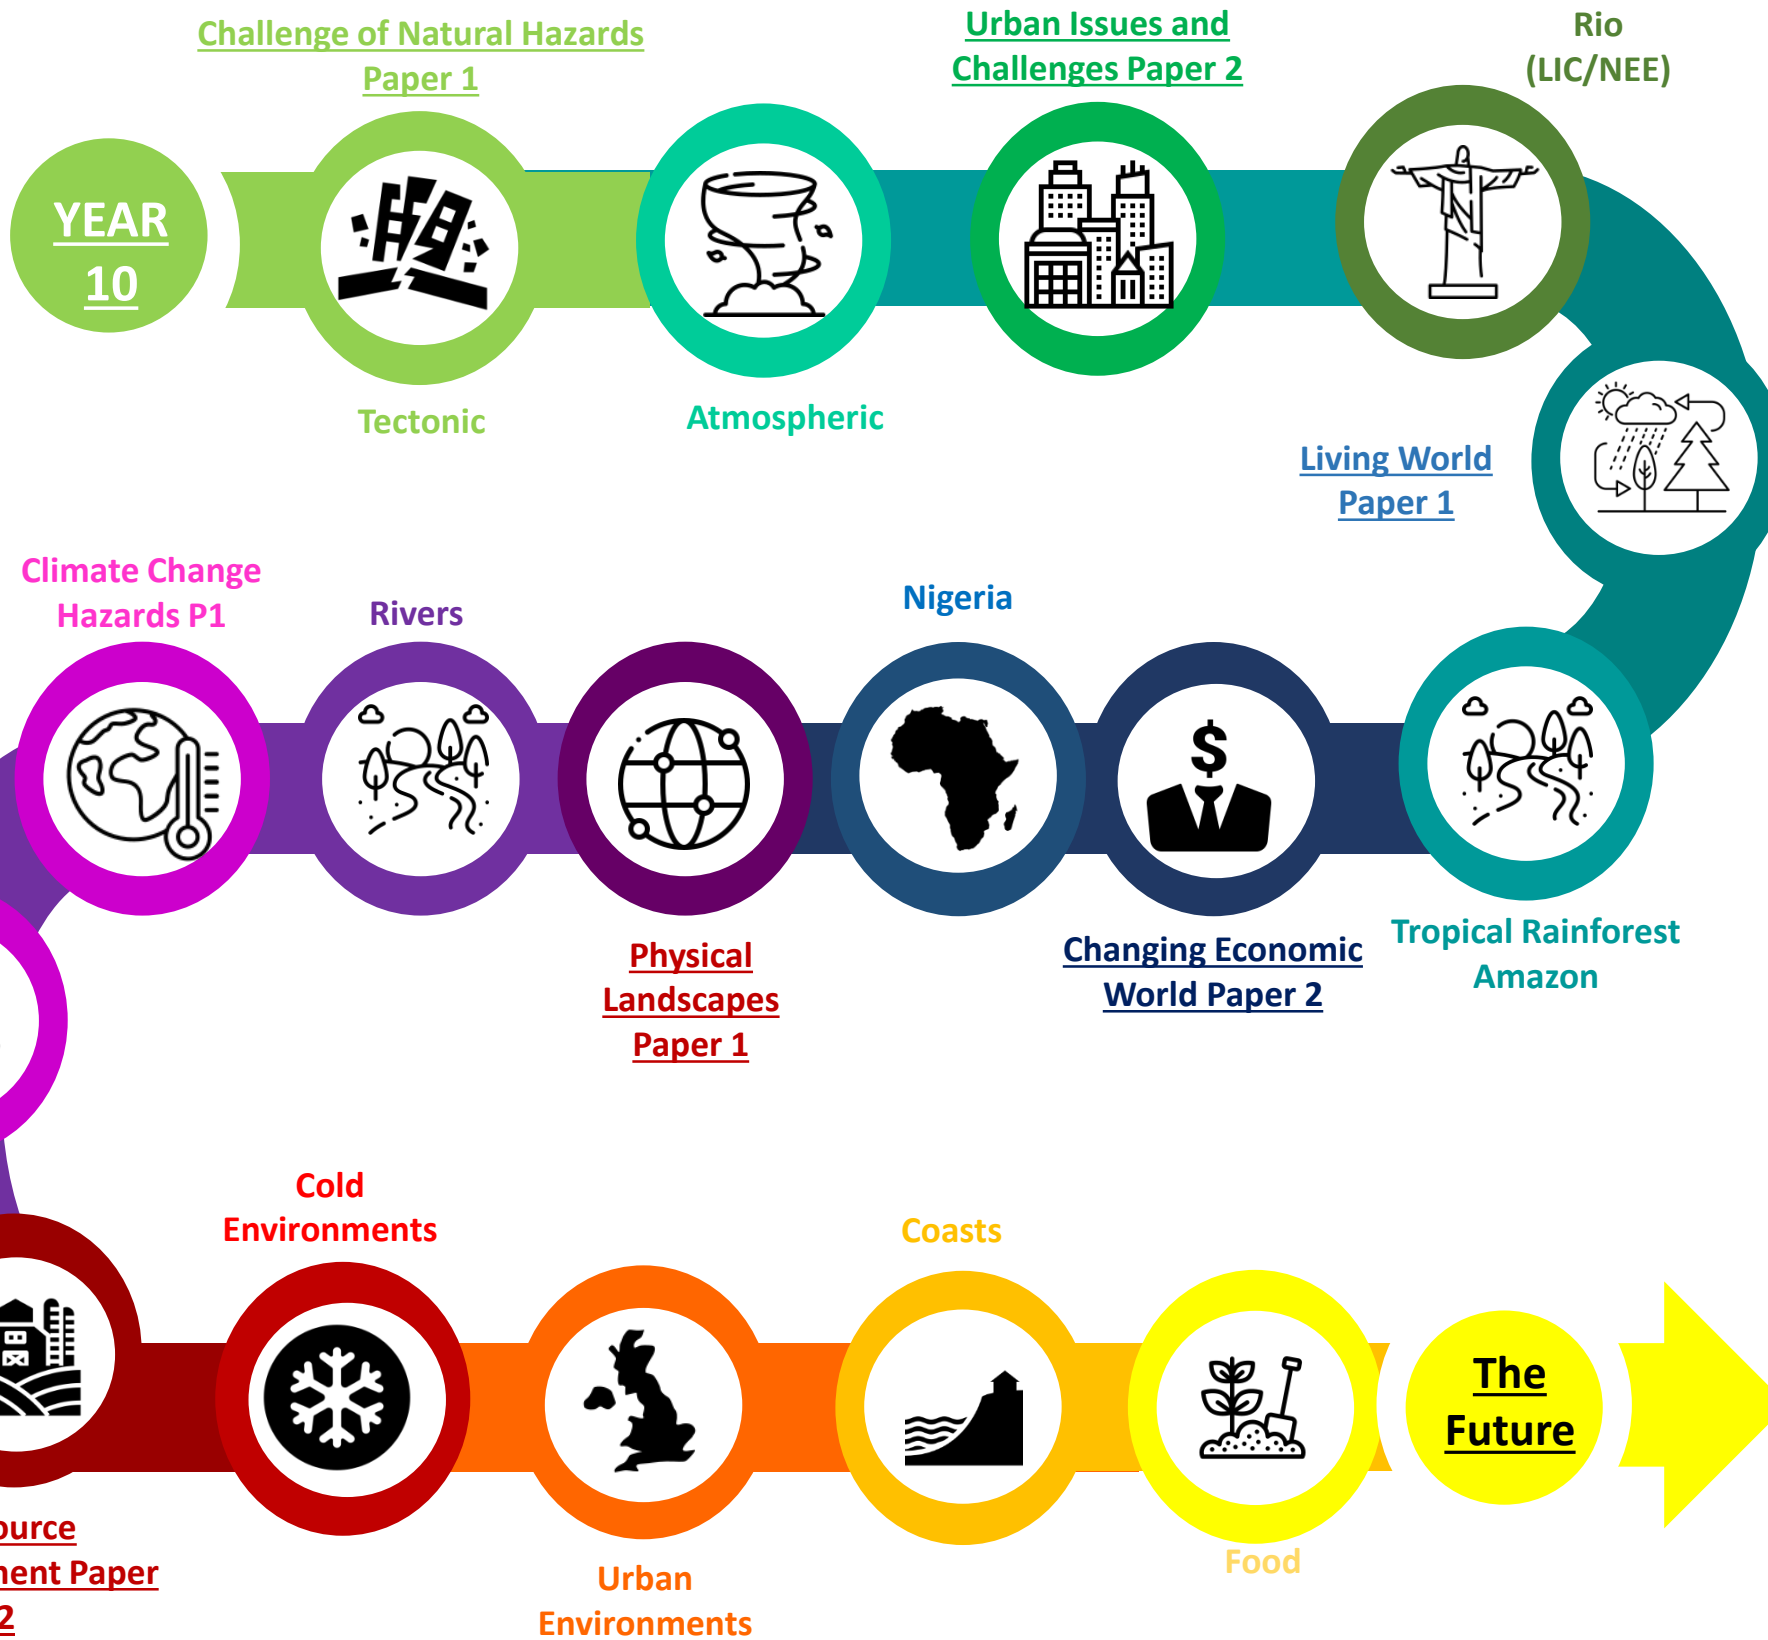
YEAR 10

Challenge of Natural Hazards Paper 1

Tectonic

Atmospheric

Urban Issues and Challenges Paper 2

Rio (LIC/NEE)

Living World Paper 1

Tropical Rainforest Amazon

Changing Economic World Paper 2

Nigeria

Physical Landscapes Paper 1

Rivers

Climate Change Hazards P1

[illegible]ource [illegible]ent Paper 2

Cold Environments

Urban Environments

Coasts

Food

The Future